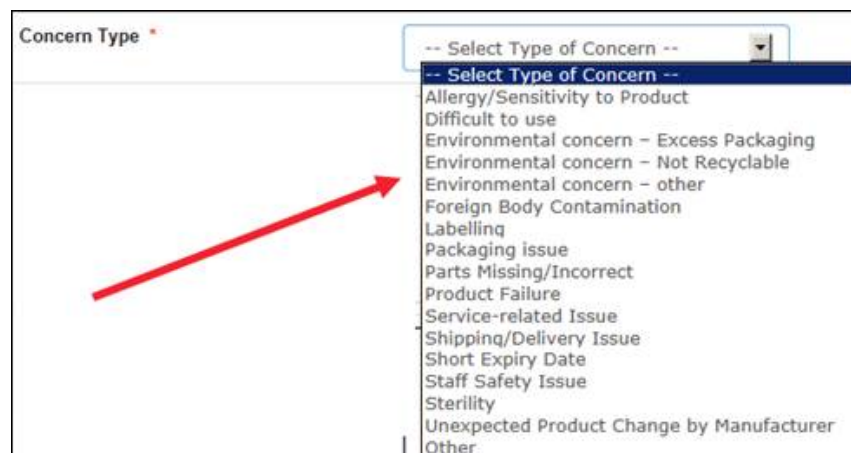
Concern Type *

-- Select Type of Concern --

-- Select Type of Concern --
Allergy/Sensitivity to Product
Difficult to use
Environmental concern – Excess Packaging
Environmental concern – Not Recyclable
Environmental concern – other
Foreign Body Contamination
Labelling
Packaging issue
Parts Missing/Incorrect
Product Failure
Service-related Issue
Shipping/Delivery Issue
Short Expiry Date
Staff Safety Issue
Sterility
Unexpected Product Change by Manufacturer
Other